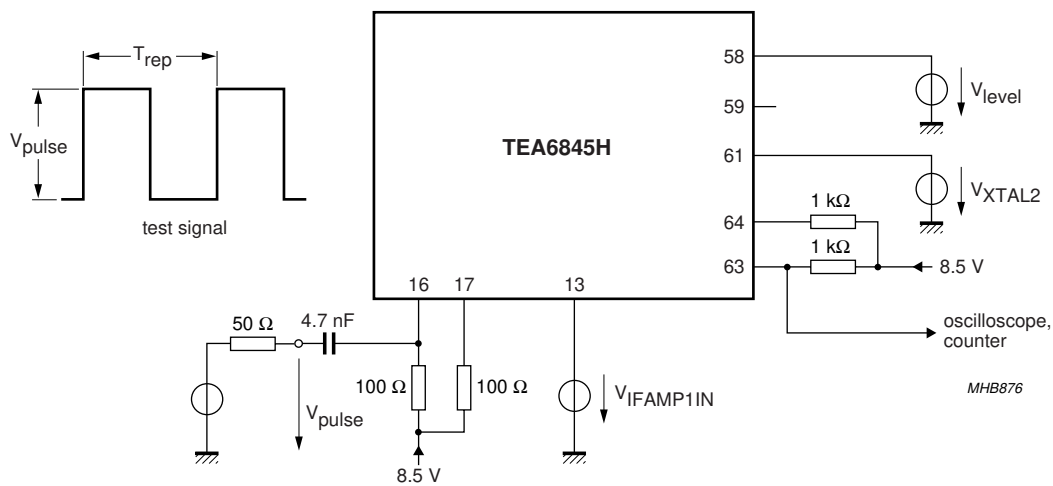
$T_{rep}$

$V_{pulse}$

test signal

TEA6845H

58

59

61

64

63

16

17

13

$V_{level}$

$V_{XTAL2}$

1 kΩ

1 kΩ

8.5 V

oscilloscope, counter

50 Ω

4.7 nF

100 Ω

100 Ω

$V_{pulse}$

$V_{IFAMP1IN}$

8.5 V

MHB876